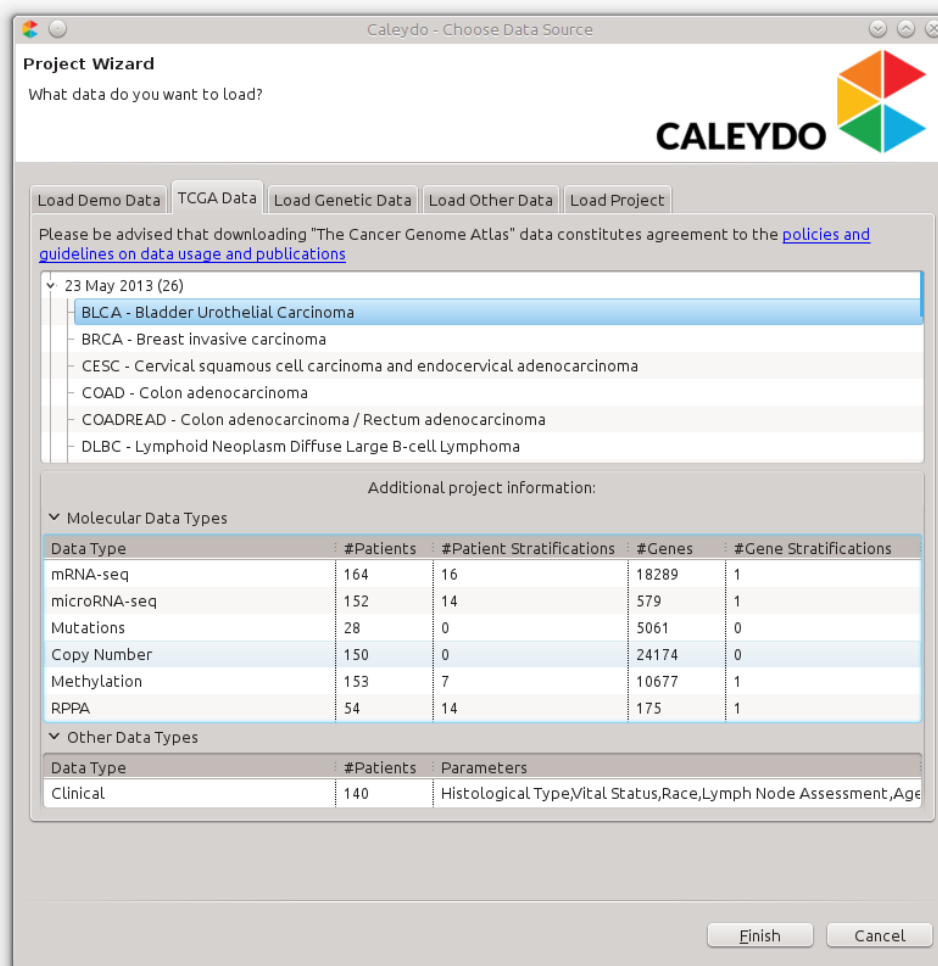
Caleydo - Choose Data Source

Project Wizard
What data do you want to load?

CALEYDO

Load Demo Data | TCGA Data | Load Genetic Data | Load Other Data | Load Project

Please be advised that downloading "The Cancer Genome Atlas" data constitutes agreement to the policies and guidelines on data usage and publications

23 May 2013 (26)
BLCA - Bladder Urothelial Carcinoma
BRCA - Breast invasive carcinoma
CESC - Cervical squamous cell carcinoma and endocervical adenocarcinoma
COAD - Colon adenocarcinoma
COADREAD - Colon adenocarcinoma / Rectum adenocarcinoma
DLBC - Lymphoid Neoplasm Diffuse Large B-cell Lymphoma

Additional project information:

Molecular Data Types

| Data Type | #Patients | #Patient Stratifications | #Genes | #Gene Stratifications |
|---|---|---|---|---|
| mRNA-seq | 164 | 16 | 18289 | 1 |
| microRNA-seq | 152 | 14 | 579 | 1 |
| Mutations | 28 | 0 | 5061 | 0 |
| Copy Number | 150 | 0 | 24174 | 0 |
| Methylation | 153 | 7 | 10677 | 1 |
| RPPA | 54 | 14 | 175 | 1 |

Other Data Types

| Data Type | #Patients | Parameters |
|---|---|---|
| Clinical | 140 | Histological Type,Vital Status,Race,Lymph Node Assessment,Age |

Finish | Cancel